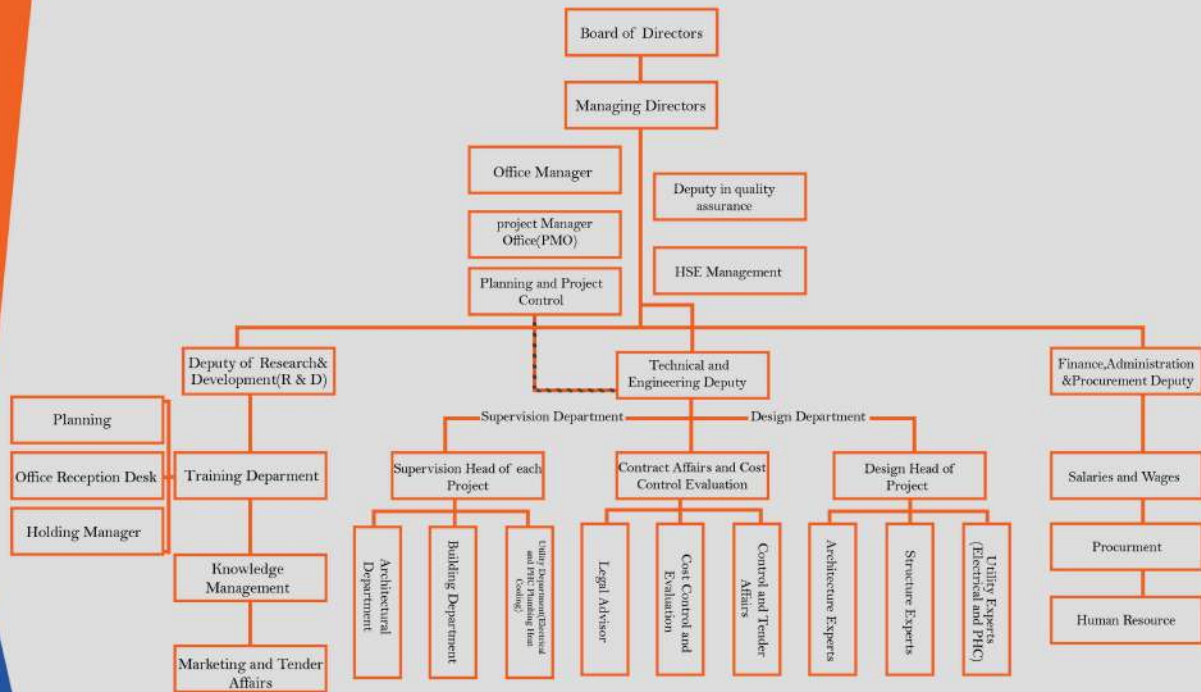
Board of Directors

Managing Directors

Office Manager

Deputy in quality assurance

project Manager Office(PMO)

HSE Management

Planning and Project Control

Deputy of Research& Development(R & D)

Technical and Engineering Deputy

Finance,Administration &Procurement Deputy

Planning

Office Reception Desk

Training Deparment

Holding Manager

Knowledge Management

Marketing and Tender Affairs

Supervision Department

Design Department

Supervision Head of each Project

Contract Affairs and Cost Control Evaluation

Design Head of Project

Architectural Department

Building Department

Utility Department(Electrical and PHC Plumbing Heat Cooling)

Legal Advisor

Cost Control and Evaluation

Control and Tender Affairs

Architecture Experts

Structure Experts

Utility Experts (Electrical and PHC)

Salaries and Wages

Procurment

Human Resource